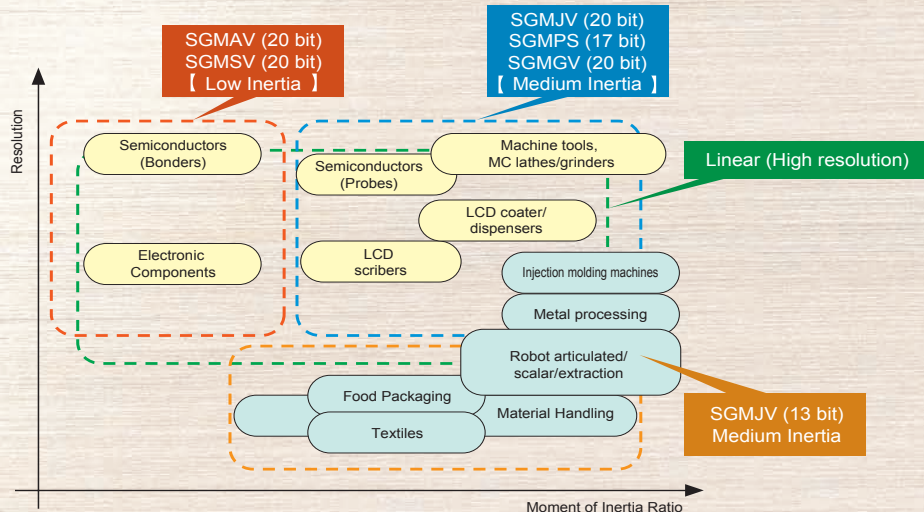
SGMAV (20 bit)
SGMSV (20 bit)
【 Low Inertia 】

SGMJV (20 bit)
SGMPS (17 bit)
SGMGV (20 bit)
【 Medium Inertia 】

Resolution

Semiconductors (Bonders)

Semiconductors (Probes)

Machine tools, MC lathes/grinders

Linear (High resolution)

LCD coater/ dispensers

Electronic Components

LCD scribers

Injection molding machines

Metal processing

Robot articulated/ scalar/extraction

Food Packaging

Material Handling

Textiles

SGMJV (13 bit)
Medium Inertia

Moment of Inertia Ratio